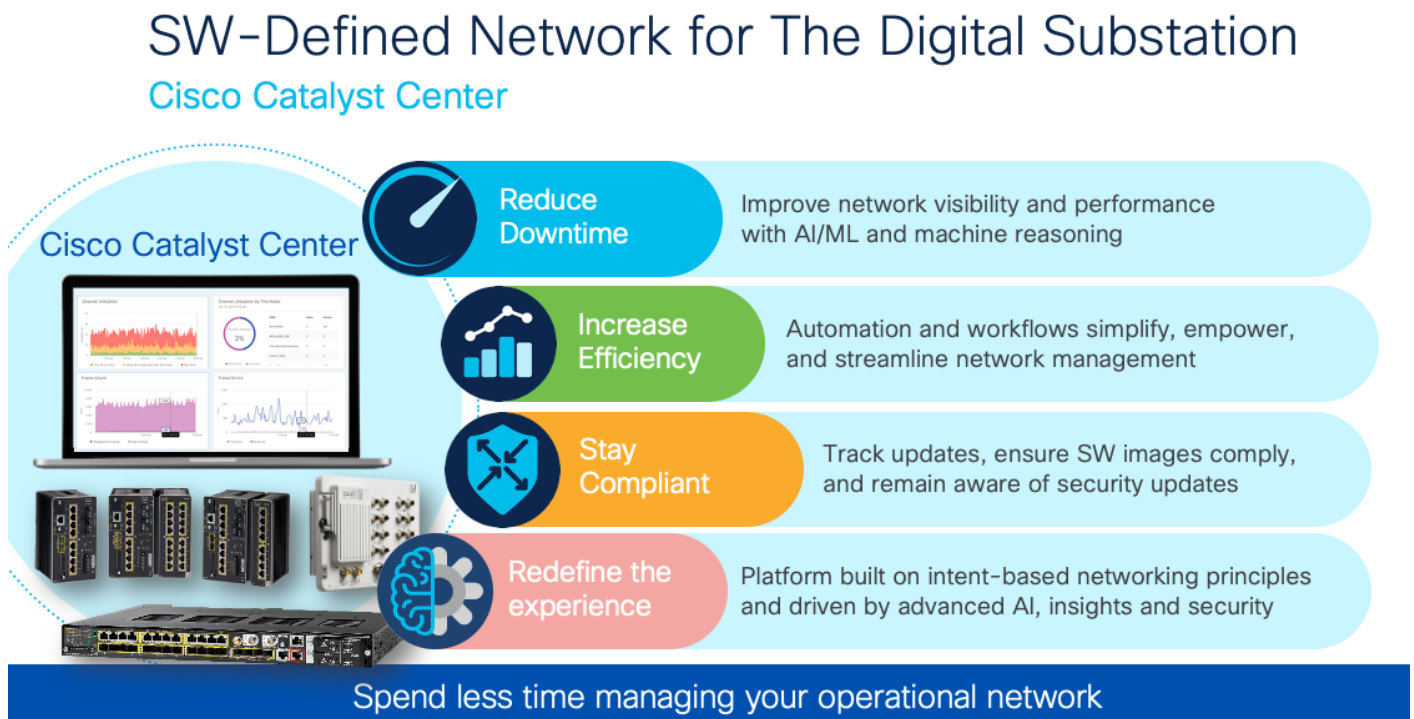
SW-Defined Network for The Digital Substation

Cisco Catalyst Center

Cisco Catalyst Center

Reduce Downtime

Improve network visibility and performance with AI/ML and machine reasoning

Increase Efficiency

Automation and workflows simplify, empower, and streamline network management

Stay Compliant

Track updates, ensure SW images comply, and remain aware of security updates

Redefine the experience

Platform built on intent-based networking principles and driven by advanced AI, insights and security

Spend less time managing your operational network